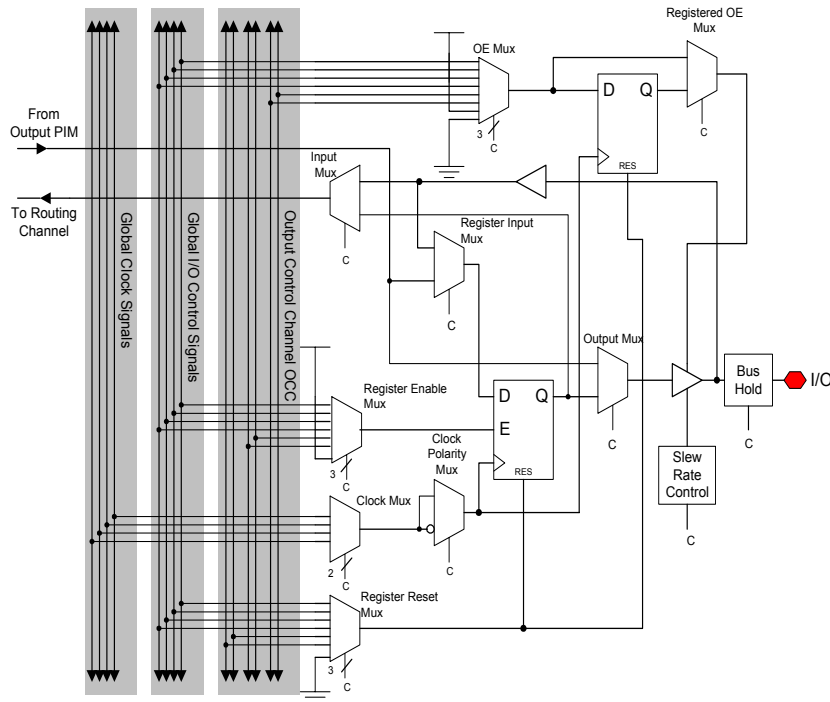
Registered OE Mux

OE Mux

D Q

RES

3

C

C

From Output PIM

To Routing Channel

Input Mux

C

Global Clock Signals

Global I/O Control Signals

Output Control Channel OCC

Register Input Mux

C

Output Mux

Register Enable Mux

D Q

E

RES

C

Bus Hold

I/O

C

3

C

Clock Polarity Mux

Slew Rate Control

Clock Mux

2

C

C

C

Register Reset Mux

C